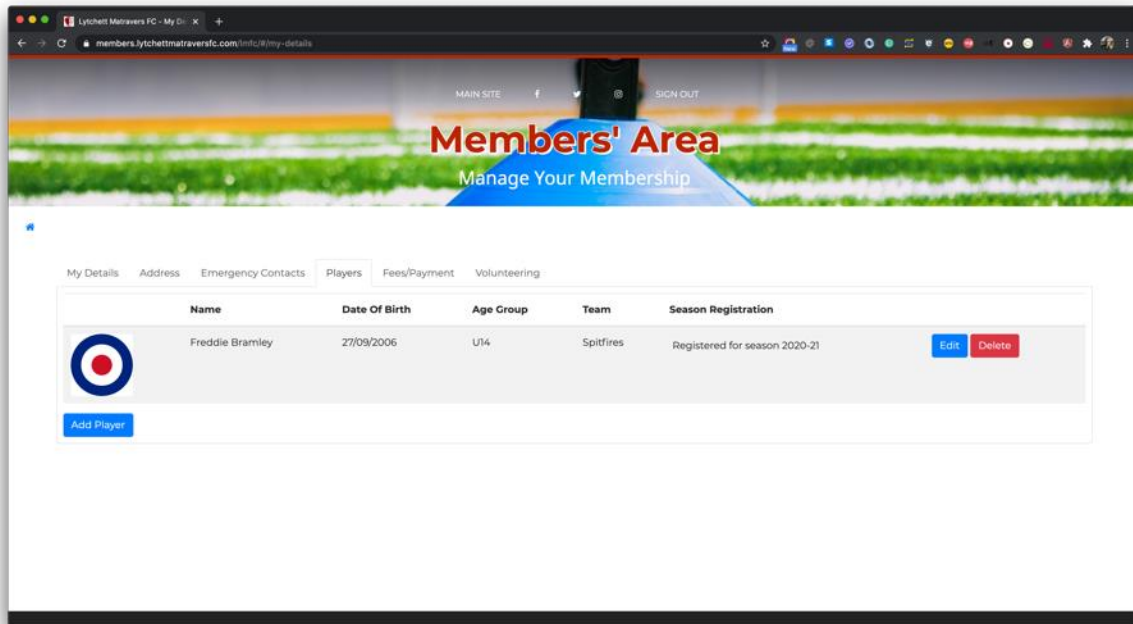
Lytchett Matravers FC - My De ×

members.lytchettmatraversfc.com/lmfc/#/my-details

MAIN SITE

SIGN OUT

Members' Area

Manage Your Membership

My Details Address Emergency Contacts Players Fees/Payment Volunteering

| | Name | Date Of Birth | Age Group | Team | Season Registration | |
|---|---|---|---|---|---|---|
| | Freddie Bramley | 27/09/2006 | U14 | Spitfires | Registered for season 2020-21 | Edit Delete |

Add Player